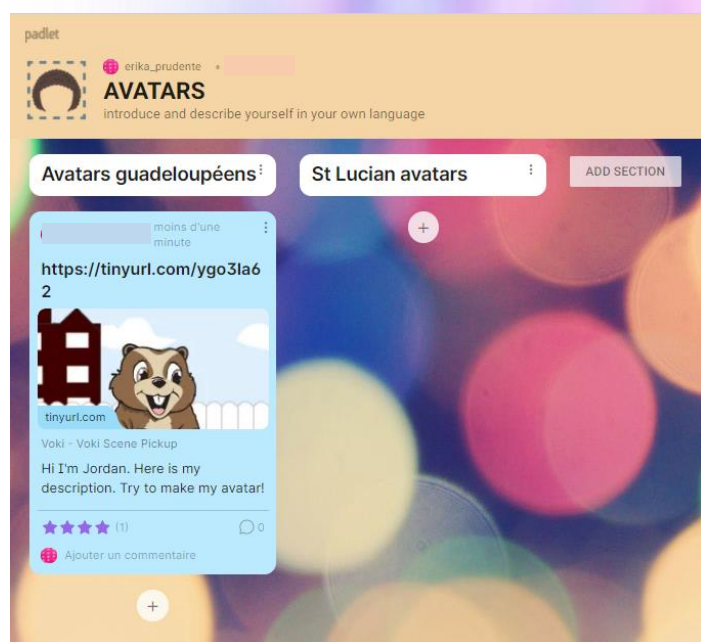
padlet

erika_prudente •

AVATARS

introduce and describe yourself in your own language

Avatars guadeloupéens

St Lucian avatars

ADD SECTION

+

moins d'une minute

https://tinyurl.com/ygo3la62

tinyurl.com

Voki - Voki Scene Pickup

Hi I'm Jordan. Here is my description. Try to make my avatar!

★★★★ (1)

0

Ajouter un commentaire

+